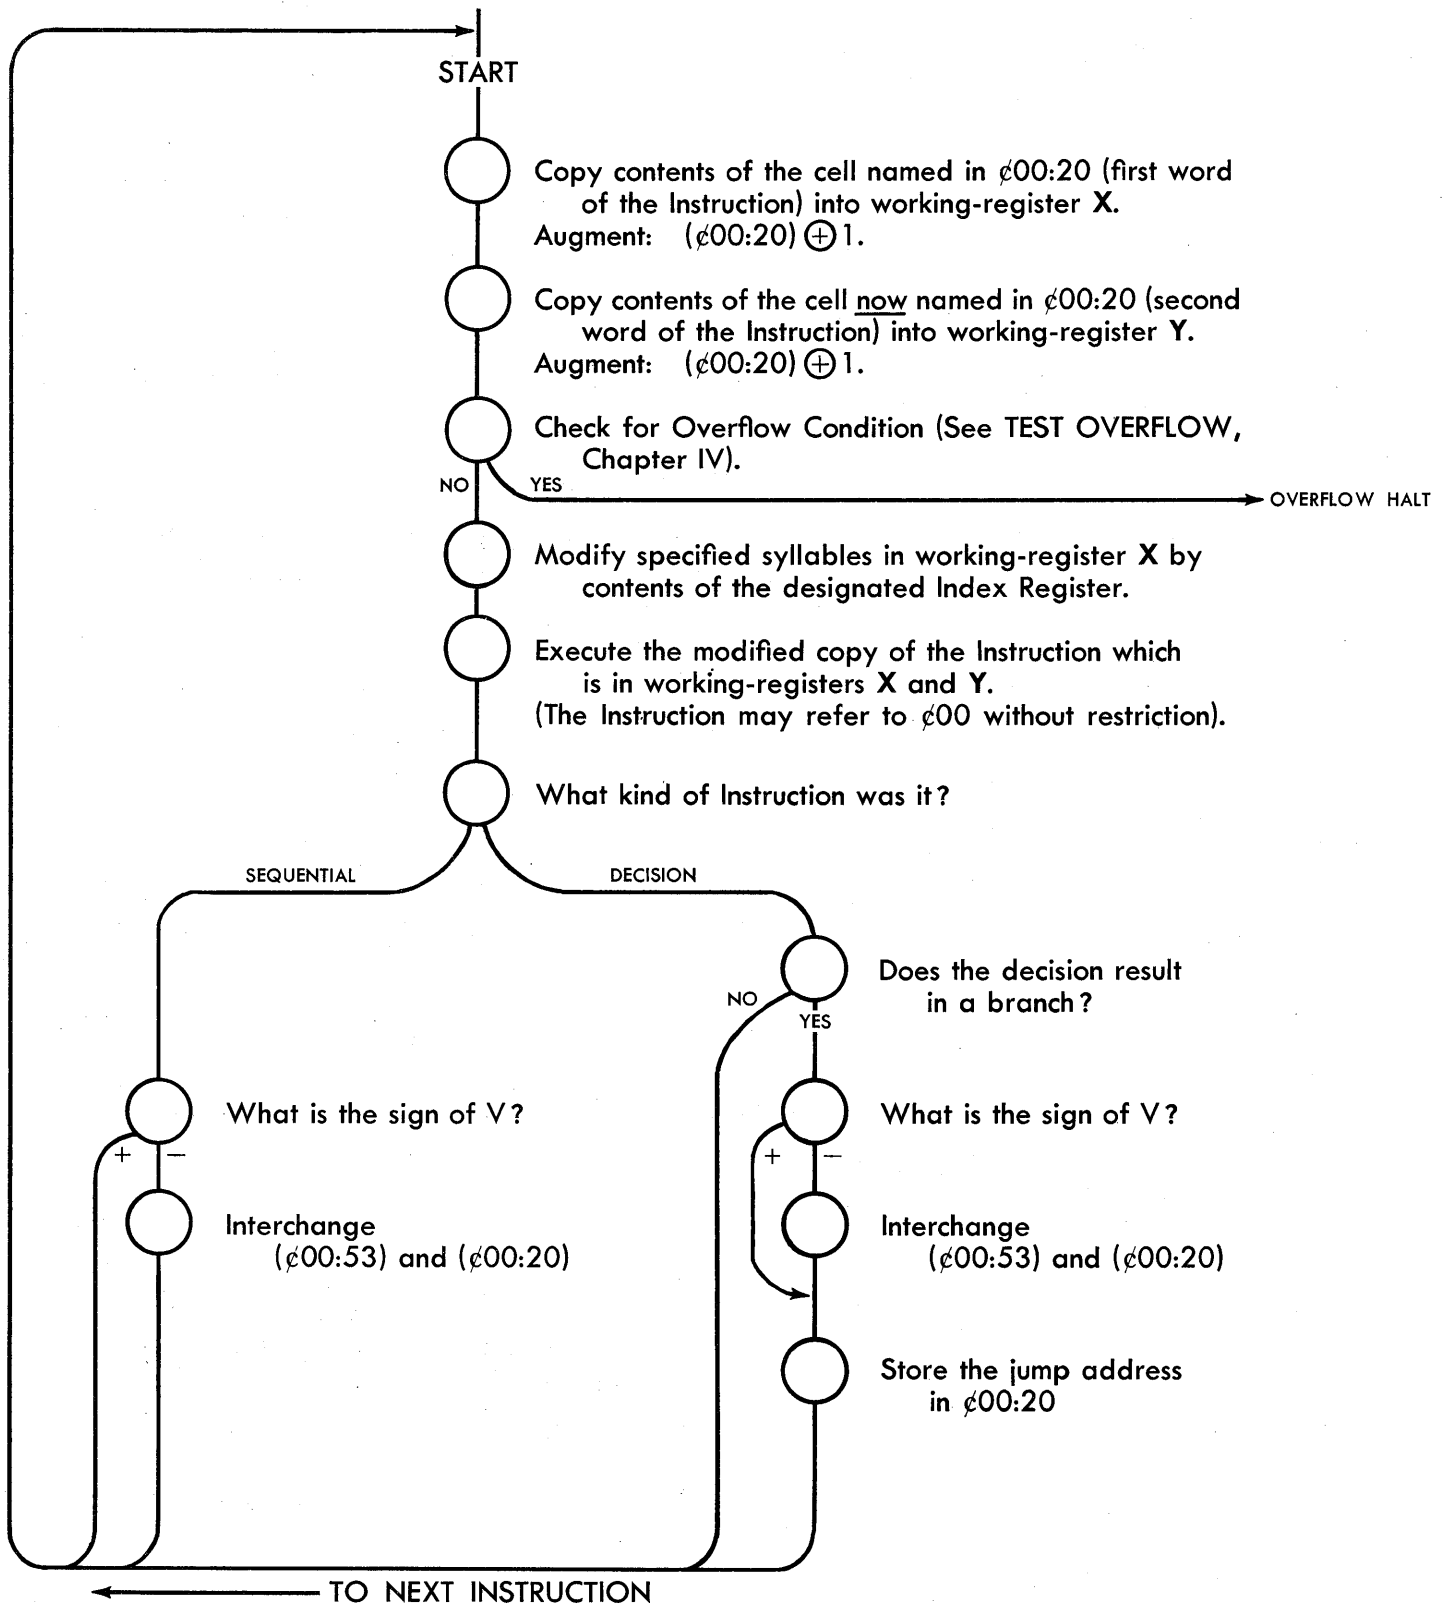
START

Copy contents of the cell named in ¢00:20 (first word of the Instruction) into working-register **X**.
Augment: (¢00:20) $\oplus$ 1.

Copy contents of the cell <u>now</u> named in ¢00:20 (second word of the Instruction) into working-register **Y**.
Augment: (¢00:20) $\oplus$ 1.

Check for Overflow Condition (See TEST OVERFLOW, Chapter IV).

NO

YES

OVERFLOW HALT

Modify specified syllables in working-register **X** by contents of the designated Index Register.

Execute the modified copy of the Instruction which is in working-registers **X** and **Y**.
(The Instruction may refer to ¢00 without restriction).

What kind of Instruction was it?

SEQUENTIAL

DECISION

Does the decision result in a branch?

NO

YES

What is the sign of V?

+

−

Interchange (¢00:53) and (¢00:20)

What is the sign of V?

+

−

Interchange (¢00:53) and (¢00:20)

Store the jump address in ¢00:20

TO NEXT INSTRUCTION